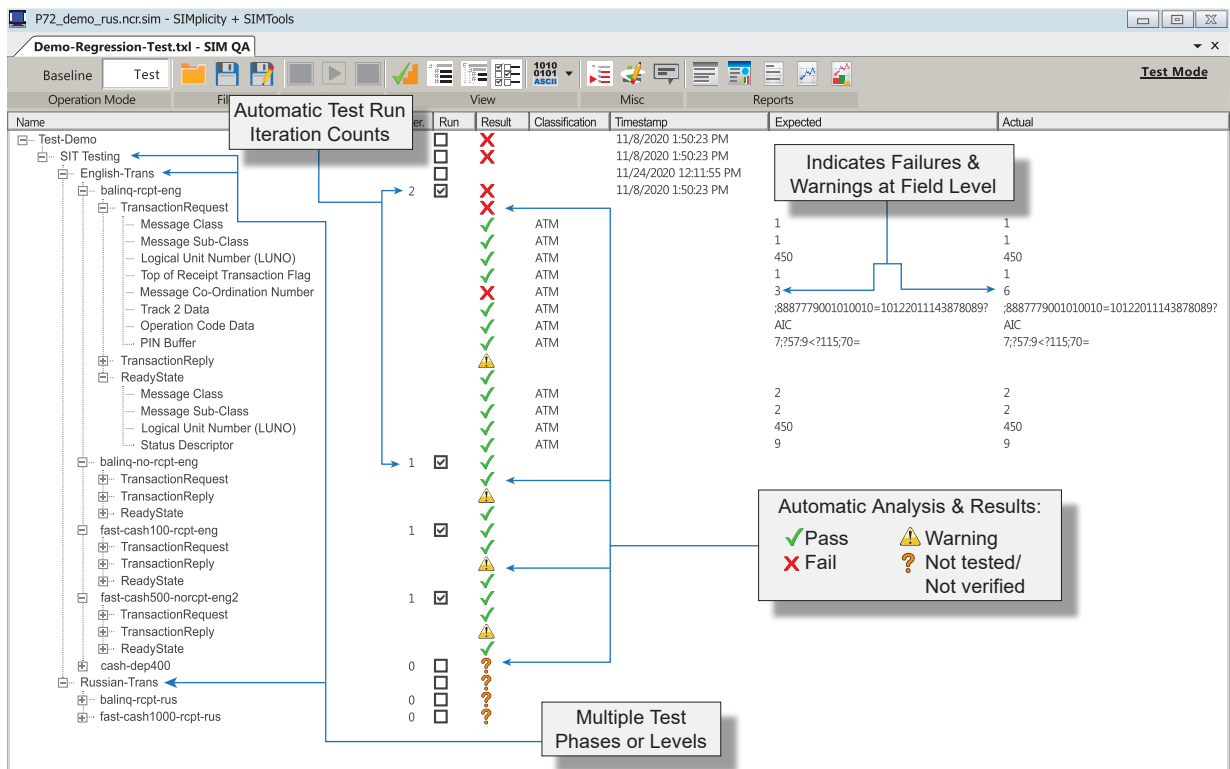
P72_demo_rus.ncr.sim - SIMplicity + SIMTools

Demo-Regression-Test.txl - SIM QA

Baseline Test

1010 0101 ASCII

Test Mode

Operation Mode Fil View Misc Reports

Automatic Test Run Iteration Counts

| Name | er. | Run | Result | Classification | Timestamp | Expected | Actual |
|---|---|---|---|---|---|---|---|
| Test-Demo | | | | | 11/8/2020 1:50:23 PM | | |
| SIT Testing | | | | | 11/8/2020 1:50:23 PM | | |
| English-Trans | | | | | 11/24/2020 12:11:55 PM | | |
| balinq-rcpt-eng | 2 | | | | 11/8/2020 1:50:23 PM | | |
| TransactionRequest | | | | | | | |
| Message Class | | | | ATM | | 1 | 1 |
| Message Sub-Class | | | | ATM | | 1 | 1 |
| Logical Unit Number (LUNO) | | | | ATM | | 450 | 450 |
| Top of Receipt Transaction Flag | | | | ATM | | 1 | 1 |
| Message Co-Ordination Number | | | | ATM | | 3 | 6 |
| Track 2 Data | | | | ATM | | ;8887779001010010=101220111438780​89? | ;8887779001010010=101220111438780​89? |
| Operation Code Data | | | | ATM | | AIC | AIC |
| PIN Buffer | | | | ATM | | 7;?57:9<?115;70= | 7;?57:9<?115;70= |
| TransactionReply | | | | | | | |
| ReadyState | | | | | | | |
| Message Class | | | | ATM | | 2 | 2 |
| Message Sub-Class | | | | ATM | | 2 | 2 |
| Logical Unit Number (LUNO) | | | | ATM | | 450 | 450 |
| Status Descriptor | | | | ATM | | 9 | 9 |
| balinq-no-rcpt-eng | 1 | | | | | | |
| TransactionRequest | | | | | | | |
| TransactionReply | | | | | | | |
| ReadyState | | | | | | | |
| fast-cash100-rcpt-eng | 1 | | | | | | |
| TransactionRequest | | | | | | | |
| TransactionReply | | | | | | | |
| ReadyState | | | | | | | |
| fast-cash500-norcpt-eng2 | 1 | | | | | | |
| TransactionRequest | | | | | | | |
| TransactionReply | | | | | | | |
| ReadyState | | | | | | | |
| cash-dep400 | 0 | | | | | | |
| Russian-Trans | | | | | | | |
| balinq-rcpt-rus | 0 | | | | | | |
| fast-cash1000-rcpt-rus | 0 | | | | | | |

Indicates Failures & Warnings at Field Level

Automatic Analysis & Results:
Pass
Fail
Warning
Not tested/ Not verified

Multiple Test Phases or Levels